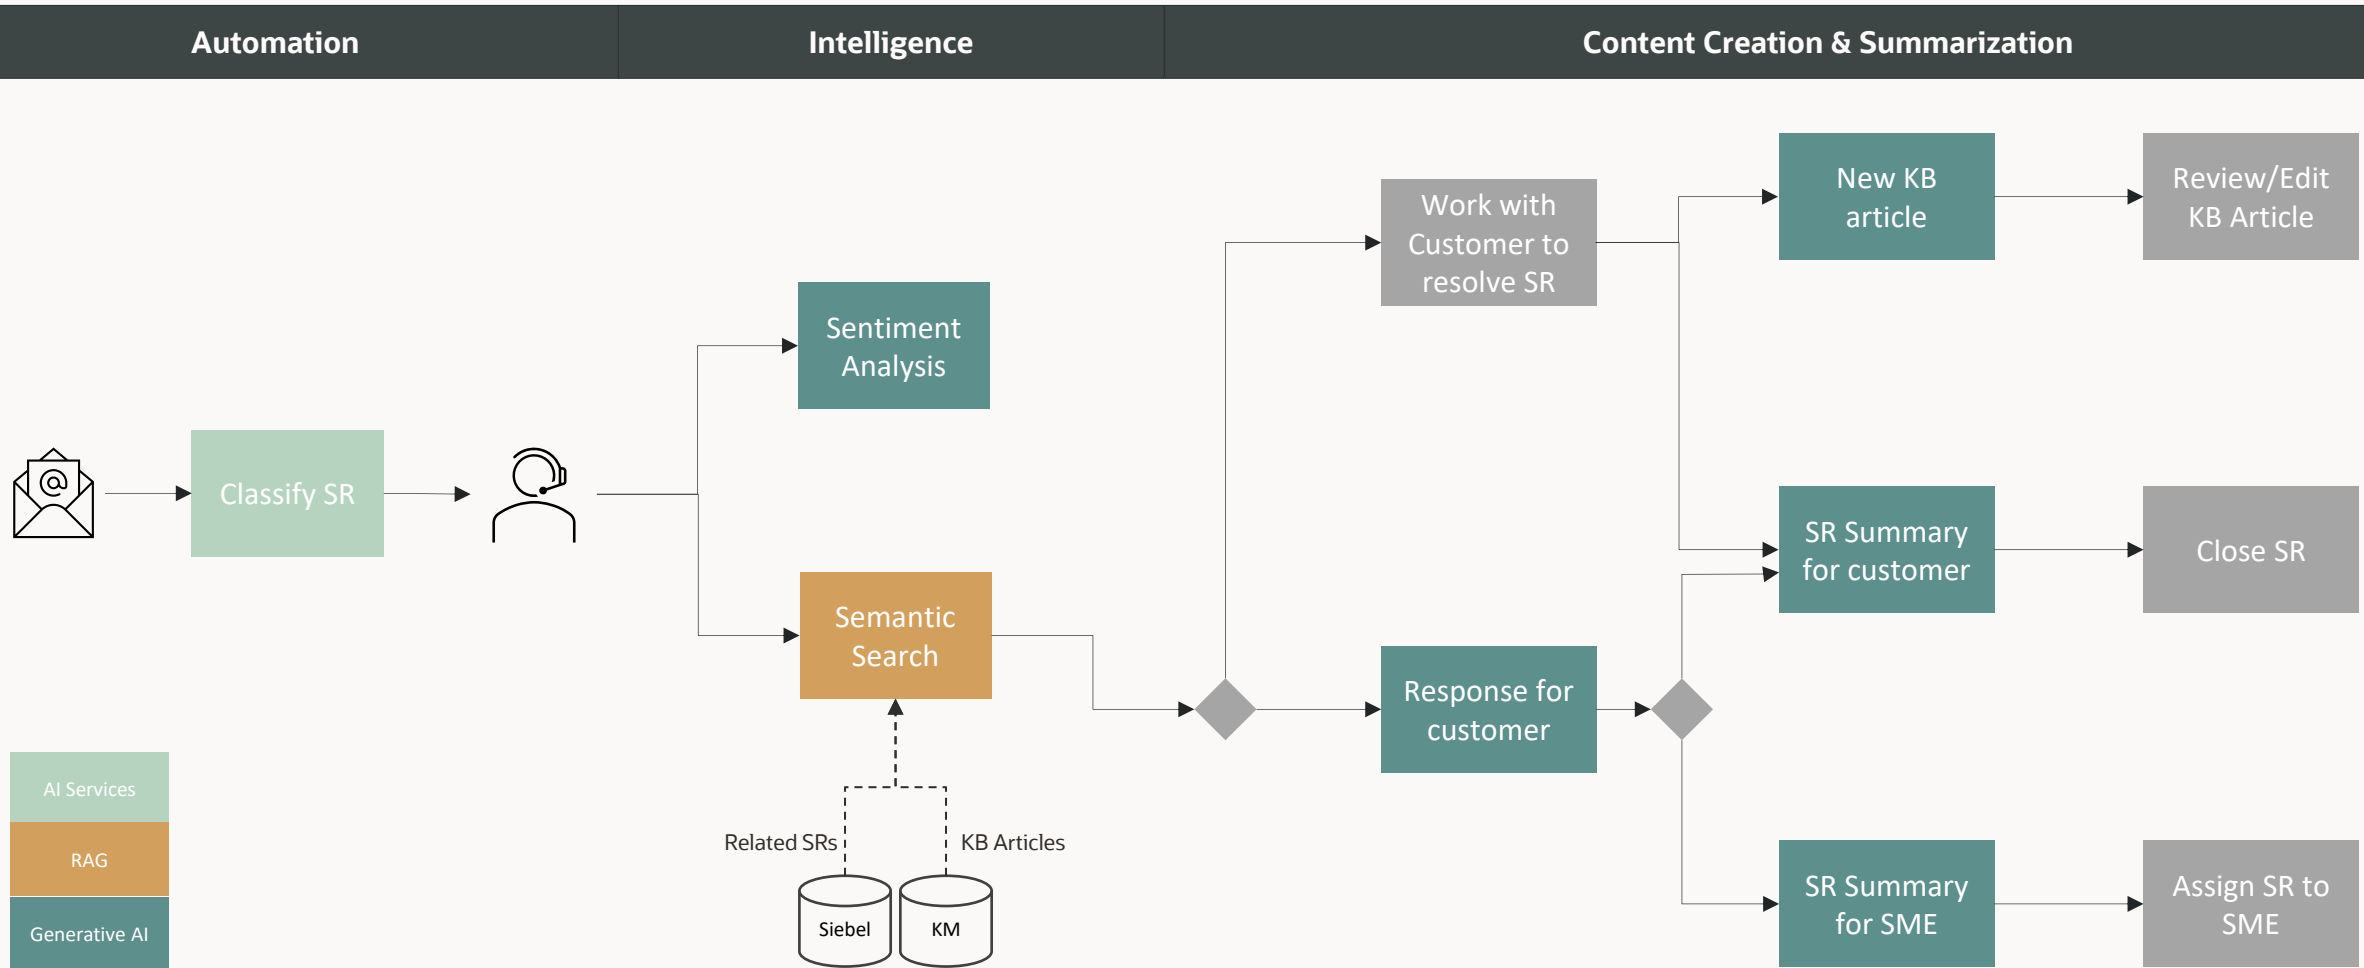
Automation

Intelligence

Content Creation & Summarization

Classify SR

Sentiment Analysis

Semantic Search

Related SRs

KB Articles

Siebel

KM

Work with Customer to resolve SR

Response for customer

New KB article

SR Summary for customer

SR Summary for SME

Review/Edit KB Article

Close SR

Assign SR to SME

AI Services

RAG

Generative AI